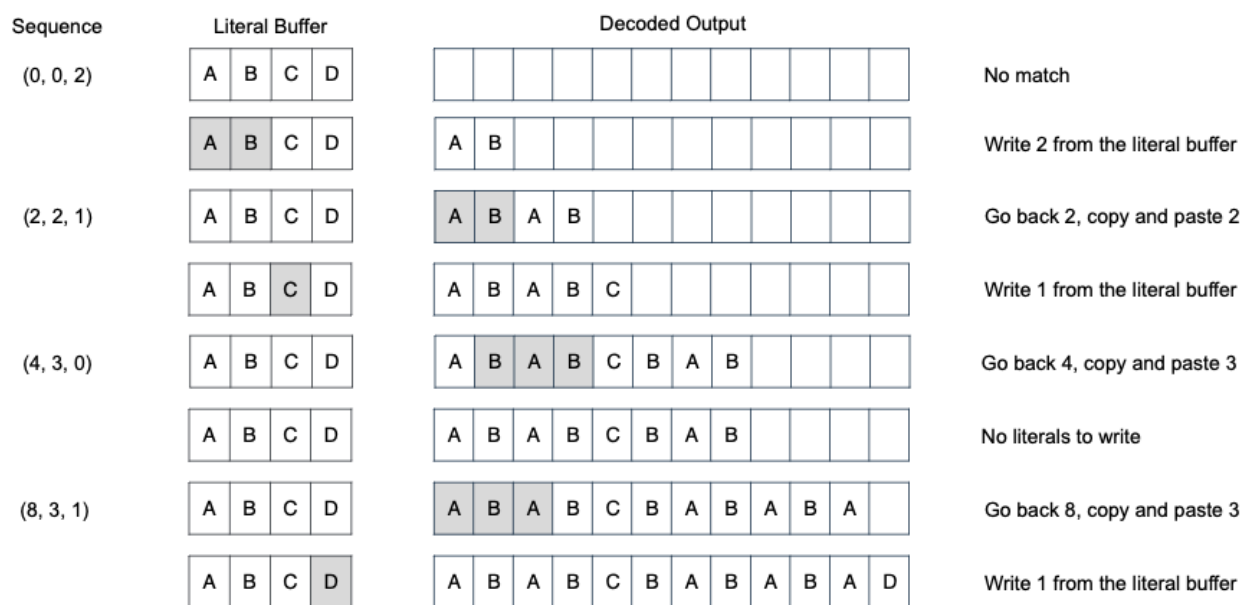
| Sequence | Literal Buffer | Decoded Output | |
|---|---|---|---|
| (0, 0, 2) | A B C D | | No match |
| | A B C D | A B | Write 2 from the literal buffer |
| (2, 2, 1) | A B C D | A B A B | Go back 2, copy and paste 2 |
| | A B C D | A B A B C | Write 1 from the literal buffer |
| (4, 3, 0) | A B C D | A B A B C B A B | Go back 4, copy and paste 3 |
| | A B C D | A B A B C B A B | No literals to write |
| (8, 3, 1) | A B C D | A B A B C B A B A B A | Go back 8, copy and paste 3 |
| | A B C D | A B A B C B A B A B A D | Write 1 from the literal buffer |